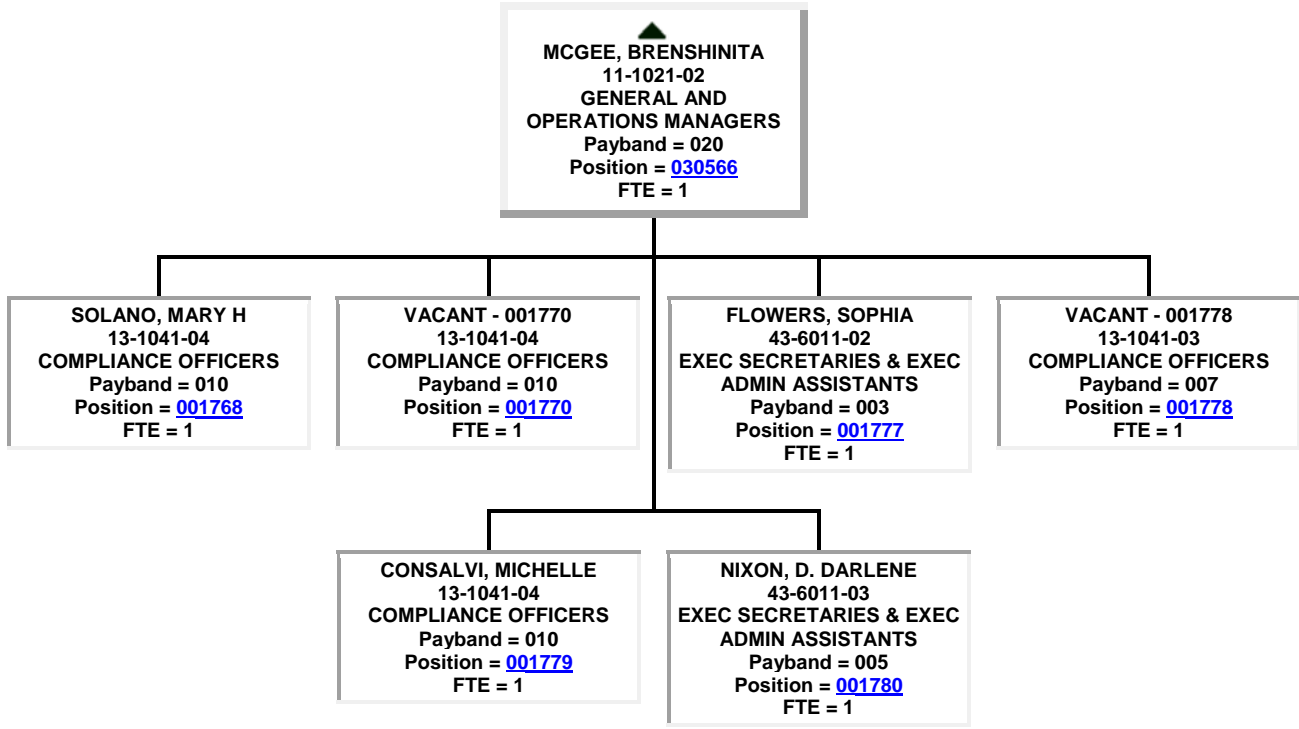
MCGEE, BRENSHINITA
11-1021-02
GENERAL AND OPERATIONS MANAGERS
Payband = 020
Position = 030566
FTE = 1

SOLANO, MARY H
13-1041-04
COMPLIANCE OFFICERS
Payband = 010
Position = 001768
FTE = 1

VACANT - 001770
13-1041-04
COMPLIANCE OFFICERS
Payband = 010
Position = 001770
FTE = 1

FLOWERS, SOPHIA
43-6011-02
EXEC SECRETARIES & EXEC ADMIN ASSISTANTS
Payband = 003
Position = 001777
FTE = 1

VACANT - 001778
13-1041-03
COMPLIANCE OFFICERS
Payband = 007
Position = 001778
FTE = 1

CONSALVI, MICHELLE
13-1041-04
COMPLIANCE OFFICERS
Payband = 010
Position = 001779
FTE = 1

NIXON, D. DARLENE
43-6011-03
EXEC SECRETARIES & EXEC ADMIN ASSISTANTS
Payband = 005
Position = 001780
FTE = 1